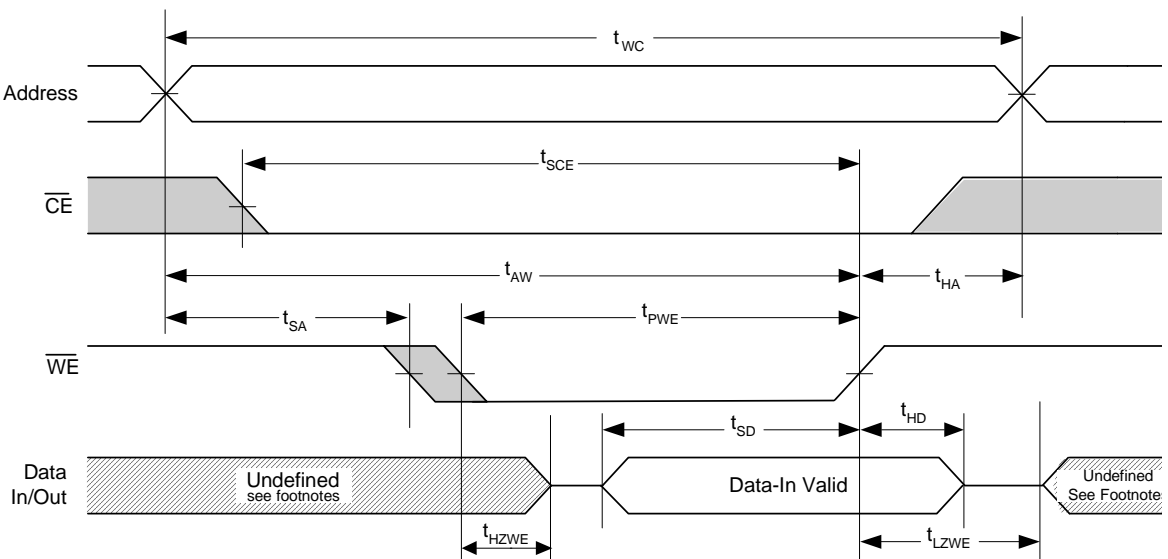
$t_{WC}$

Address

$t_{SCE}$

$\overline{CE}$

$t_{AW}$

$t_{HA}$

$t_{SA}$

$t_{PWE}$

$\overline{WE}$

$t_{SD}$

$t_{HD}$

Data In/Out

Undefined see footnotes

Data-In Valid

Undefined See Footnote

$t_{HZWE}$

$t_{LZWE}$